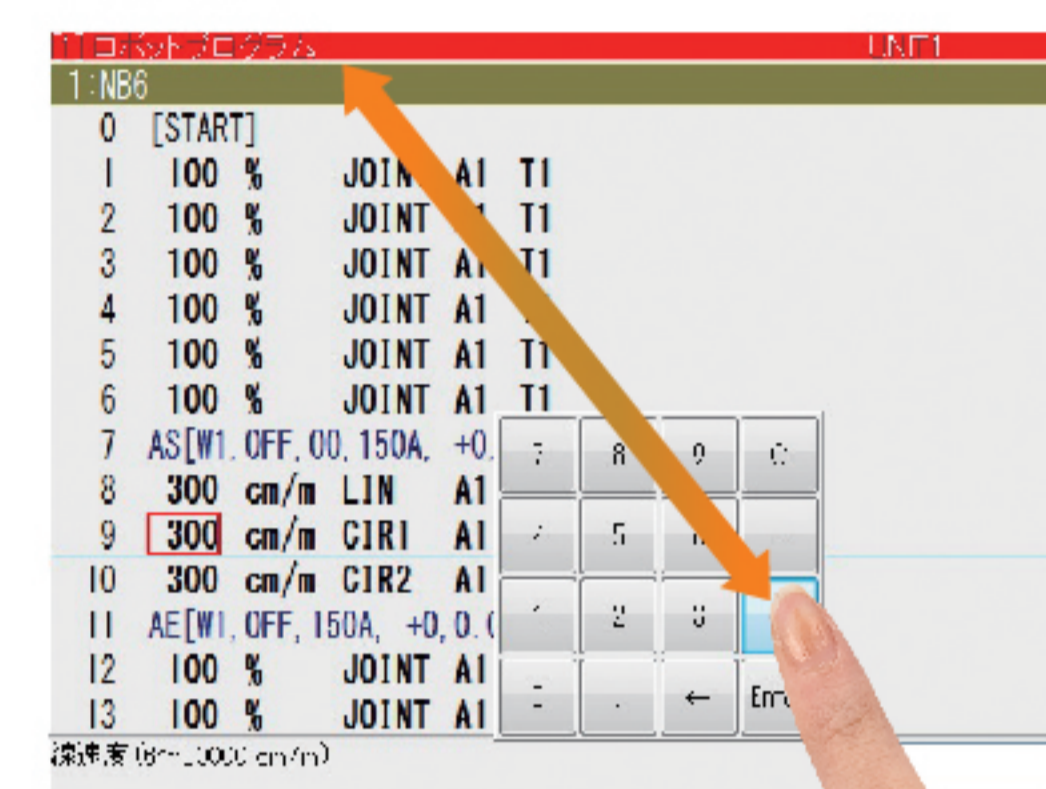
1 ロボットプログラム UNIT1
1:NB6
0 [START]
1 100 % JOIN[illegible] A1 T1
2 100 % JOINT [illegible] T1
3 100 % JOINT A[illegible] T1
4 100 % JOINT A1 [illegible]
5 100 % JOINT A1 T1
6 100 % JOINT A1 T1
7 AS[W1, OFF, 00, 150A, +0.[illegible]
8 300 cm/m LIN A1
9 300 cm/m CIR1 A1
10 300 cm/m CIR2 A1
11 AE[W1, OFF, 150A, +0, 0.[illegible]
12 100 % JOINT A1
13 100 % JOINT A1

7 8 9 C
4 5 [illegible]
1 2 3
- . ← Ent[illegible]

速度 (6~3000 cm/m)